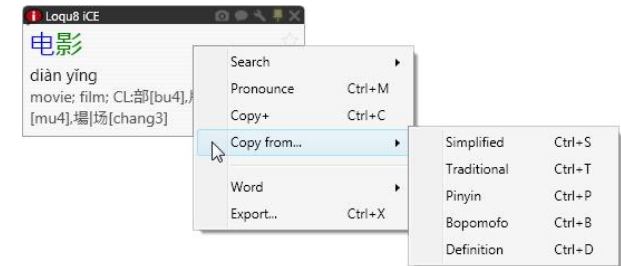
Loqu8 iCE

电影

diàn yǐng

movie; film; CL:部[bu4],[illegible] [mu4],場|场[chang3]

| Search | |
|---|---|
| Pronounce | Ctrl+M |
| Copy+ | Ctrl+C |
| Copy from... | |
| Word | |
| Export... | Ctrl+X |

| Simplified | Ctrl+S |
|---|---|
| Traditional | Ctrl+T |
| Pinyin | Ctrl+P |
| Bopomofo | Ctrl+B |
| Definition | Ctrl+D |